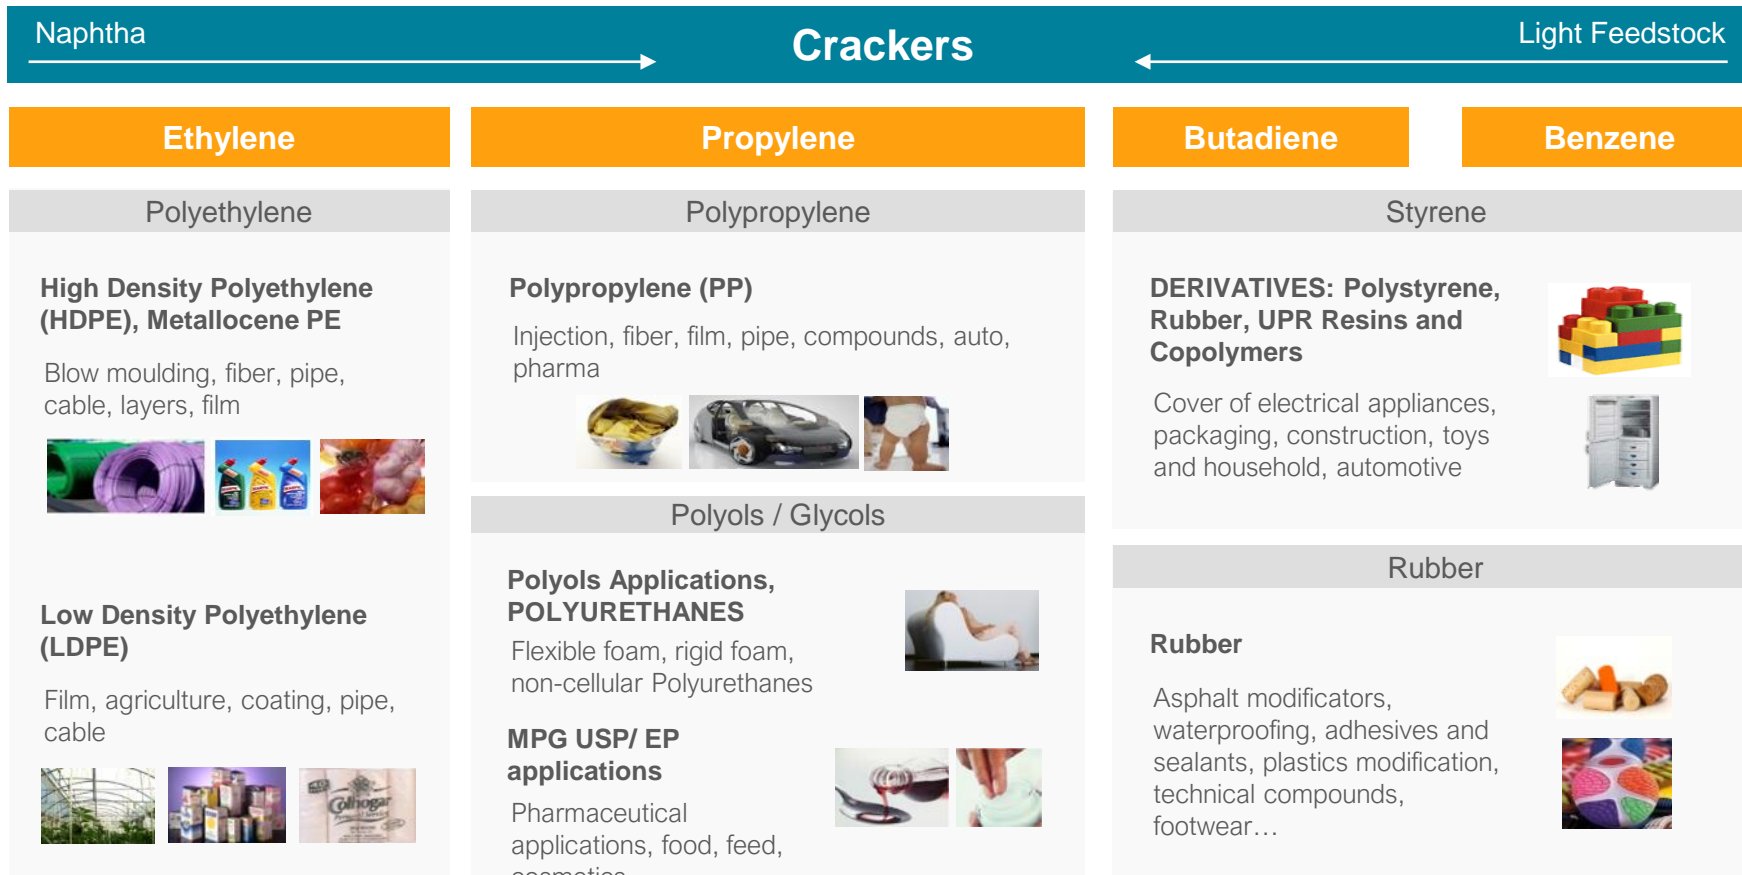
Naphtha

Crackers

Light Feedstock

Ethylene

Propylene

Butadiene

Benzene

Polyethylene

High Density Polyethylene (HDPE), Metallocene PE

Blow moulding, fiber, pipe, cable, layers, film

Low Density Polyethylene (LDPE)

Film, agriculture, coating, pipe, cable

Colhogar

Polypropylene

Polypropylene (PP)

Injection, fiber, film, pipe, compounds, auto, pharma

Polyols / Glycols

Polyols Applications, POLYURETHANES

Flexible foam, rigid foam, non-cellular Polyurethanes

MPG USP/ EP applications

Pharmaceutical applications, food, feed, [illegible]

Styrene

DERIVATIVES: Polystyrene, Rubber, UPR Resins and Copolymers

Cover of electrical appliances, packaging, construction, toys and household, automotive

Rubber

Rubber

Asphalt modificators, waterproofing, adhesives and sealants, plastics modification, technical compounds, footwear…